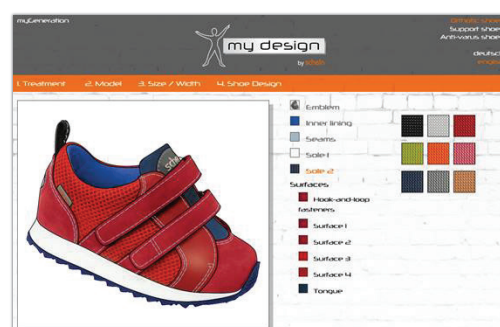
myGeneration

my design

by Schein

Orthopedic shoe
Support shoe
Anti-varus shoe

deutsch

1. Treatment 2. Model 3. Size / Width 4. Shoe Design

Emblem
Inner lining
Seams
Sole I
Sole 2

Surfaces
Hook-and-loop fasteners
Surface 1
Surface 2
Surface 3
Surface 4
Tongue